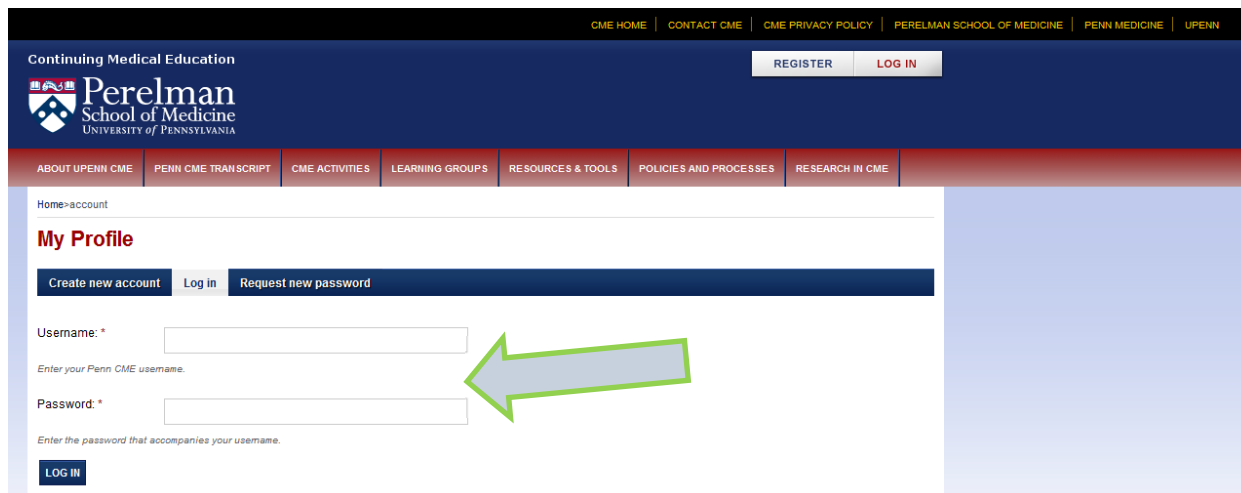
CME HOME | CONTACT CME | CME PRIVACY POLICY | PERELMAN SCHOOL OF MEDICINE | PENN MEDICINE | UPENN

Continuing Medical Education

Perelman School of Medicine
UNIVERSITY of PENNSYLVANIA

REGISTER
LOG IN

ABOUT UPENN CME
PENN CME TRANSCRIPT
CME ACTIVITIES
LEARNING GROUPS
RESOURCES & TOOLS
POLICIES AND PROCESSES
RESEARCH IN CME

Home>account

My Profile

Create new account
Log in
Request new password

Username: *

Enter your Penn CME username.

Password: *

Enter the password that accompanies your username.

LOG IN